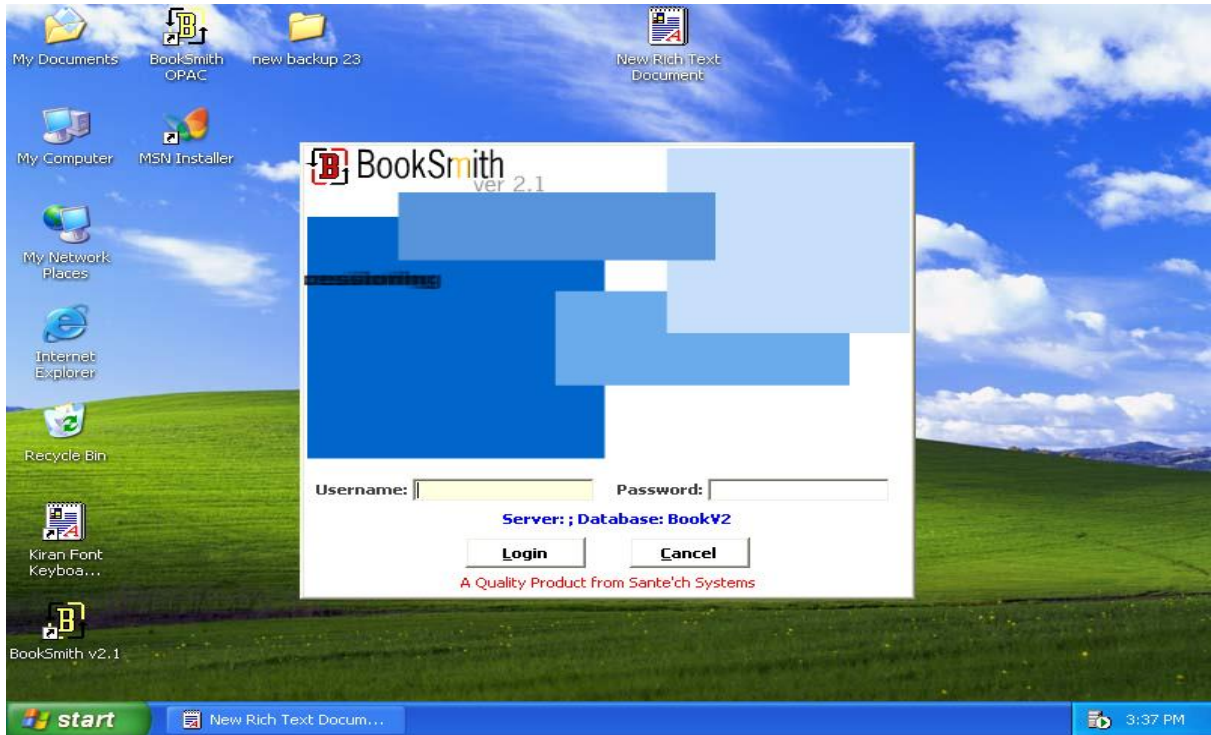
My Documents

BookSmith OPAC

new backup 23

New Rich Text Document

My Computer

MSN Installer

My Network Places

Internet Explorer

Recycle Bin

Kiran Font Keyboa...

BookSmith v2.1

BookSmith ver 2.1

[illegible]

Username:

Password:

Server: ; Database: BookV2

Login

Cancel

A Quality Product from Sante'ch Systems

start

New Rich Text Docum...

3:37 PM